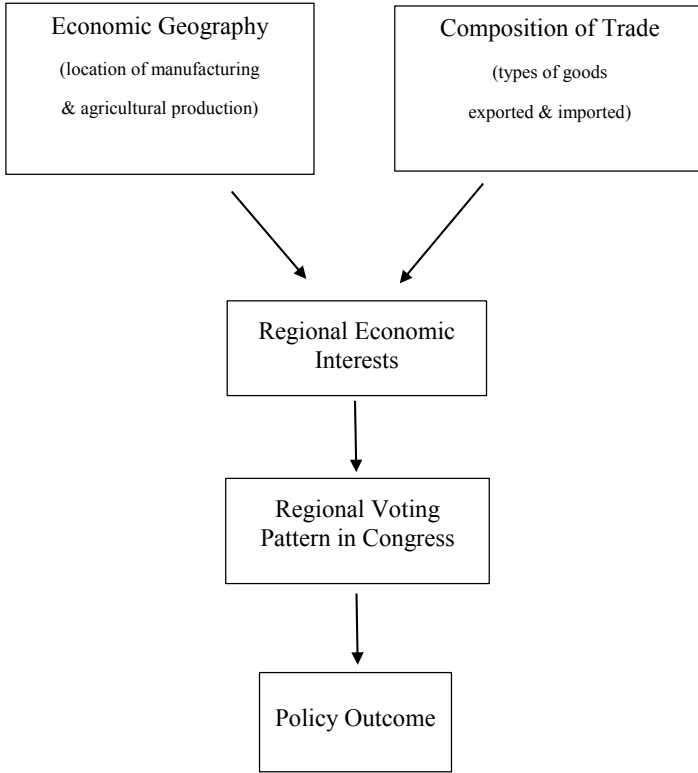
Economic Geography
(location of manufacturing & agricultural production)

Composition of Trade
(types of goods exported & imported)

Regional Economic Interests

Regional Voting Pattern in Congress

Policy Outcome